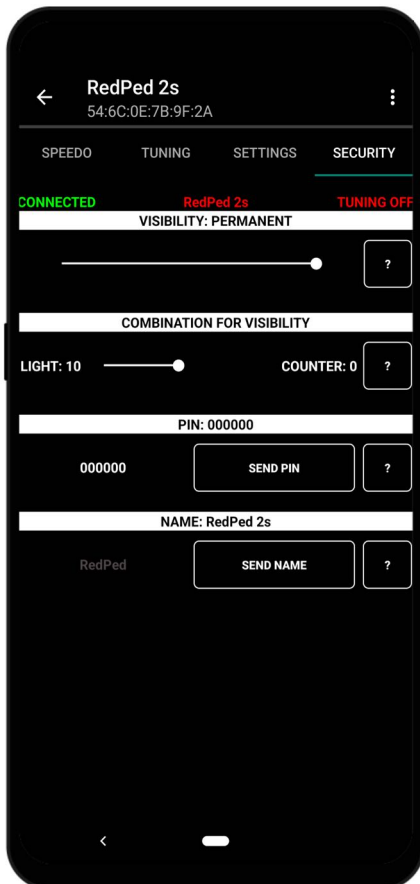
RedPed 2s
54:6C:0E:7B:9F:2A

SPEEDO TUNING SETTINGS SECURITY

CONNECTED RedPed 2s TUNING OFF

VISIBILITY: PERMANENT

?

COMBINATION FOR VISIBILITY

LIGHT: 10 COUNTER: 0 ?

PIN: 000000

000000 SEND PIN ?

NAME: RedPed 2s

RedPed SEND NAME ?